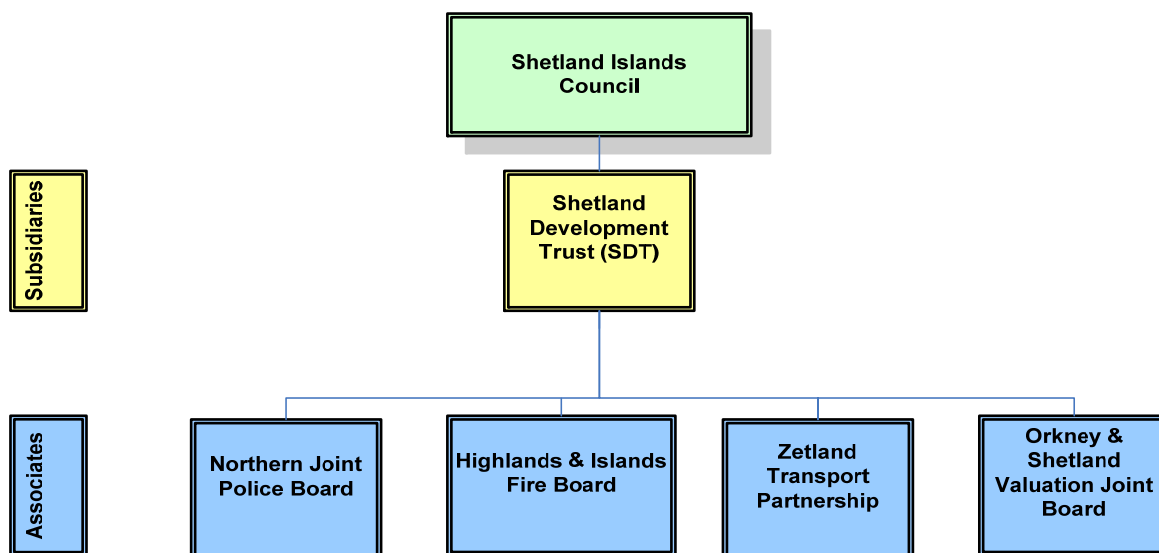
Shetland Islands Council

Subsidiaries

Shetland Development Trust (SDT)

Associates

Northern Joint Police Board

Highlands & Islands Fire Board

Zetland Transport Partnership

Orkney & Shetland Valuation Joint Board